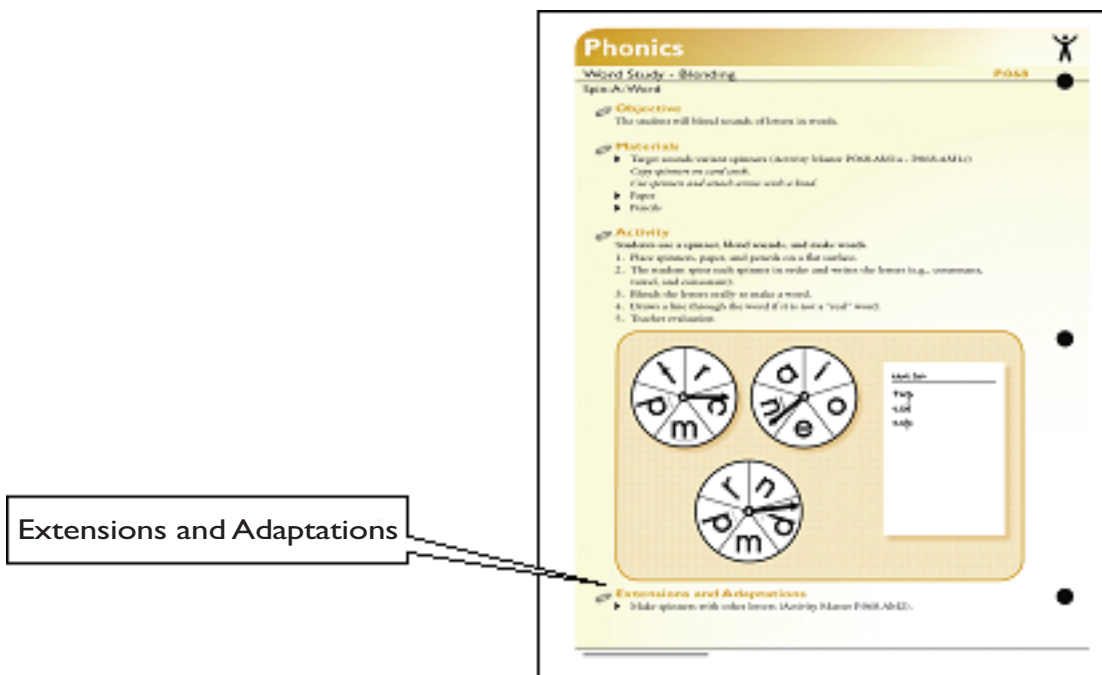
Extensions and Adaptations

Phonics

Word Study - Blending

P.068

Spin-A-Word

Objective
The student will blend sounds of letters in words.

Materials
▶ Target sounds variant spinners (Activity Master P.068.AM1a - P.068.AM1c)
Copy spinners on card stock.
Cut spinners and attach arrow with a brad.
▶ Paper
▶ Pencils

Activity
Students use a spinner, blend sounds, and make words.
1. Place spinners, paper, and pencils on a flat surface.
2. The student spins each spinner in order and writes the letters (e.g., consonant, vowel, and consonant).
3. Blends the letters orally to make a word.
4. Draws a line through the word if it is not a "real" word.
5. Teacher evaluation.

t r c m p
a i o e u
n t m p r

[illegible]
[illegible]
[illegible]
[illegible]

Extensions and Adaptations
▶ Make spinners with other letters (Activity Master P.068.AM2).